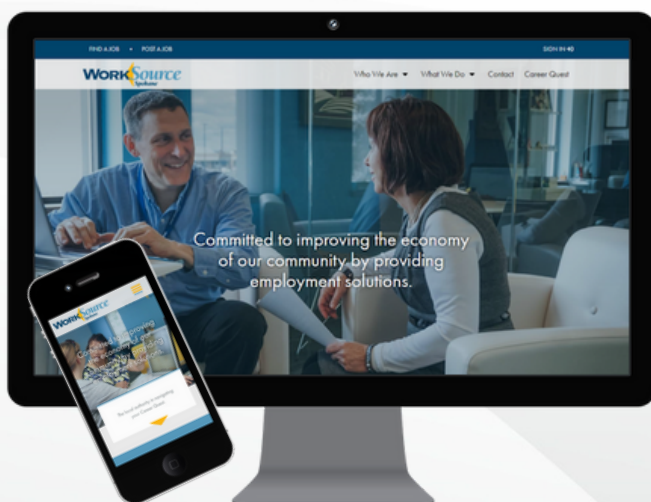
FIND A JOB • POST A JOB

SIGN IN

WorkSource Spokane

Who We Are ▾ What We Do ▾ Contact Career Quest

Committed to improving the economy of our community by providing employment solutions.

WorkSource

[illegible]